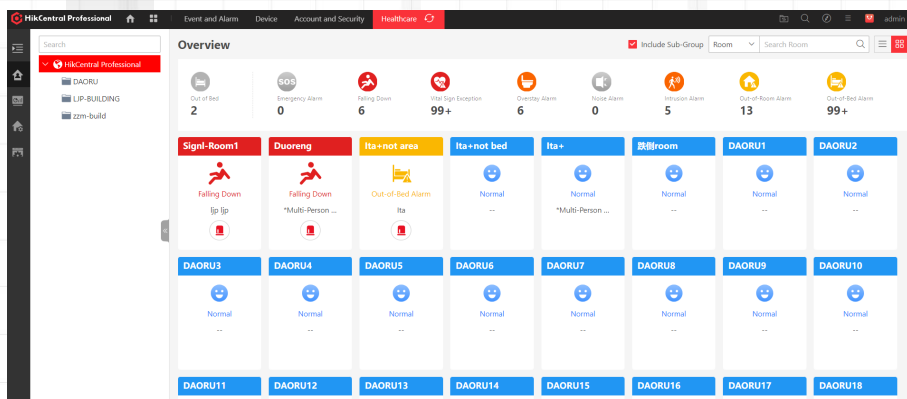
HikCentral Professional | Event and Alarm | Device | Account and Security | Healthcare | admin

Search

HikCentral Professional
DAORU
LIP-BUILDING
zzm-build

Overview

Include Sub-Group | Room | Search Room

Out of Bed 2
Emergency Alarm 0
Falling Down 6
Vital Sign Exception 99+
Overstay Alarm 6
Noise Alarm 0
Intrusion Alarm 5
Out-of-Room Alarm 13
Out-of-Bed Alarm 99+

Signl-Room1
Falling Down
lip lip

Duoreng
Falling Down
*Multi-Person ...

Ita+not area
Out-of-Bed Alarm
Ita

Ita+not bed
Normal
--

Ita+
Normal
*Multi-Person ...

跌倒room
Normal
--

DAORU1
Normal
--

DAORU2
Normal
--

DAORU3
Normal
--

DAORU4
Normal
--

DAORU5
Normal
--

DAORU6
Normal
--

DAORU7
Normal
--

DAORU8
Normal
--

DAORU9
Normal
--

DAORU10
Normal
--

DAORU11
DAORU12
DAORU13
DAORU14
DAORU15
DAORU16
DAORU17
DAORU18